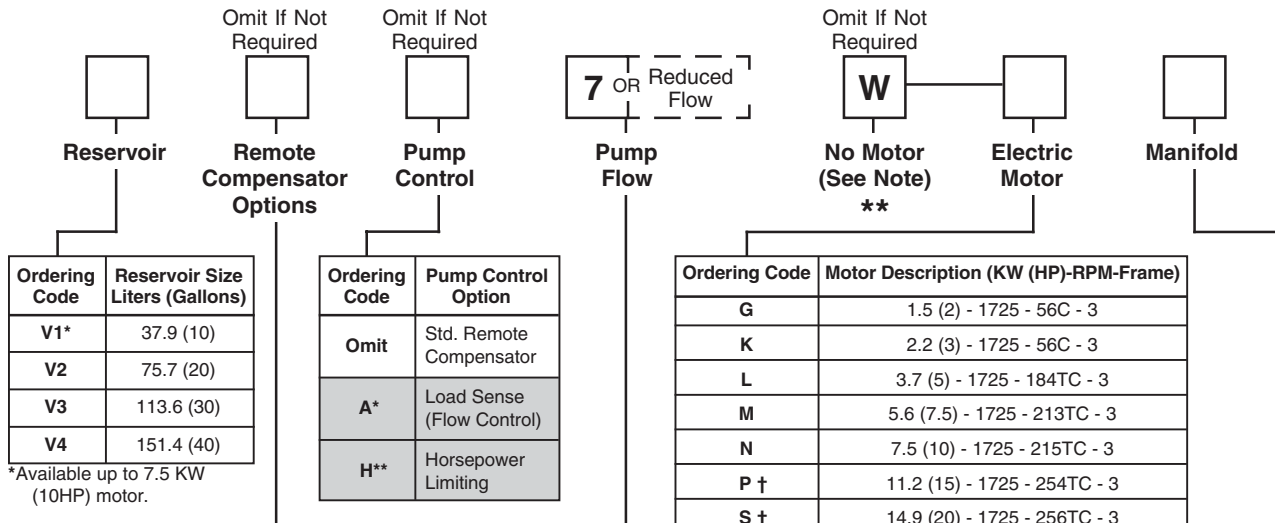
Omit If Not Required

Omit If Not Required

Omit If Not Required

7 OR Reduced Flow

W

Reservoir

Remote Compensator Options

Pump Control

Pump Flow

No Motor (See Note) **

Electric Motor

Manifold

| Ordering Code | Reservoir Size Liters (Gallons) |
|---|---|
| V1* | 37.9 (10) |
| V2 | 75.7 (20) |
| V3 | 113.6 (30) |
| V4 | 151.4 (40) |

*Available up to 7.5 KW (10HP) motor.

| Ordering Code | Pump Control Option |
|---|---|
| Omit | Std. Remote Compensator |
| A* | Load Sense (Flow Control) |
| H** | Horsepower Limiting |

| Ordering Code | Motor Description (KW (HP)-RPM-Frame) |
|---|---|
| G | 1.5 (2) - 1725 - 56C - 3 |
| K | 2.2 (3) - 1725 - 56C - 3 |
| L | 3.7 (5) - 1725 - 184TC - 3 |
| M | 5.6 (7.5) - 1725 - 213TC - 3 |
| N | 7.5 (10) - 1725 - 215TC - 3 |
| P † | 11.2 (15) - 1725 - 254TC - 3 |
| S † | 14.9 (20) - 1725 - 256TC - 3 |